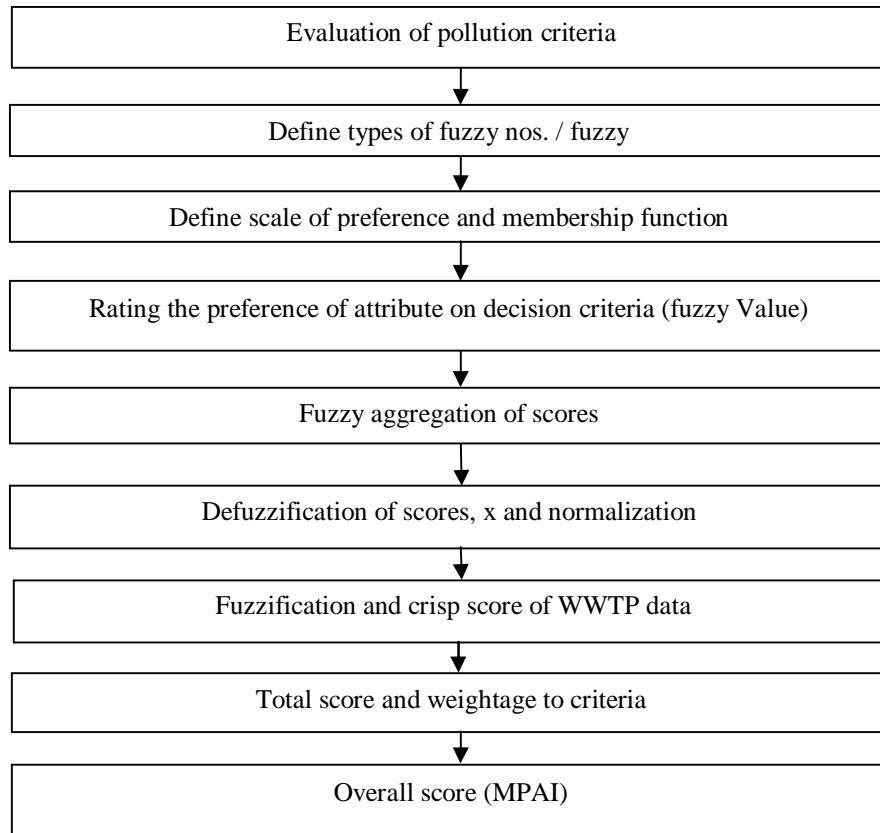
Evaluation of pollution criteria

Define types of fuzzy nos. / fuzzy

Define scale of preference and membership function

Rating the preference of attribute on decision criteria (fuzzy Value)

Fuzzy aggregation of scores

Defuzzification of scores, x and normalization

Fuzzification and crisp score of WWTP data

Total score and weightage to criteria

Overall score (MPAI)